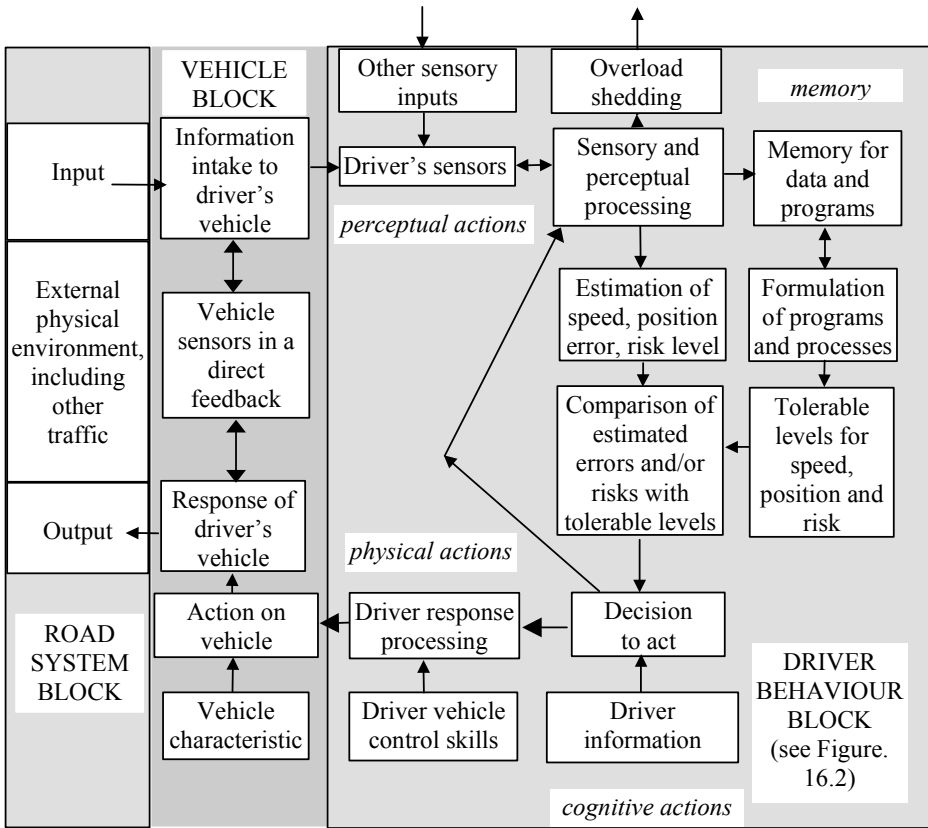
VEHICLE BLOCK

Other sensory inputs

Overload shedding

memory

Input

Information intake to driver's vehicle

Driver's sensors

Sensory and perceptual processing

Memory for data and programs

perceptual actions

External physical environment, including other traffic

Vehicle sensors in a direct feedback

Estimation of speed, position error, risk level

Formulation of programs and processes

Comparison of estimated errors and/or risks with tolerable levels

Tolerable levels for speed, position and risk

Output

Response of driver's vehicle

physical actions

ROAD SYSTEM BLOCK

Action on vehicle

Driver response processing

Decision to act

DRIVER BEHAVIOUR BLOCK (see Figure. 16.2)

Vehicle characteristic

Driver vehicle control skills

Driver information

cognitive actions